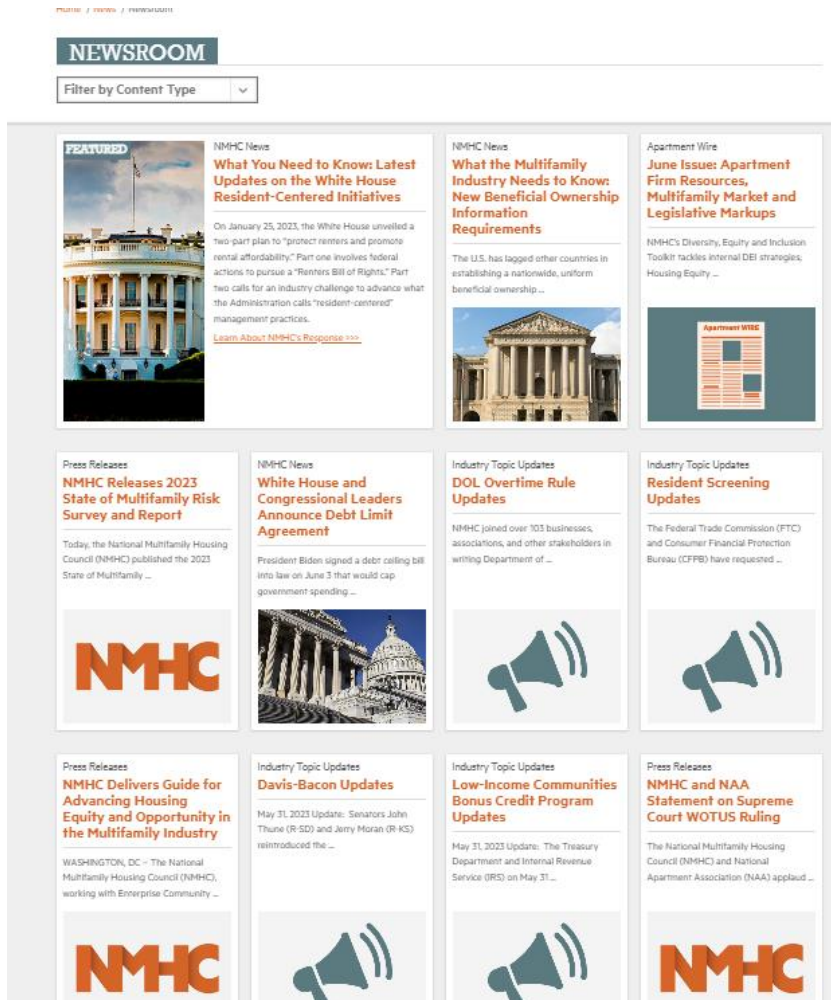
Home / News / Newsroom

NEWSROOM

Filter by Content Type

FEATURED

NMHC News
What You Need to Know: Latest Updates on the White House Resident-Centered Initiatives

On January 25, 2023, the White House unveiled a two-part plan to "protect renters and promote rental affordability." Part one involves federal actions to pursue a "Renters Bill of Rights." Part two calls for an industry challenge to advance what the Administration calls "resident-centered" management practices.

Learn About NMHC's Response >>>

NMHC News
What the Multifamily Industry Needs to Know: New Beneficial Ownership Information Requirements

The U.S. has lagged other countries in establishing a nationwide, uniform beneficial ownership ...

Apartment Wire
June Issue: Apartment Firm Resources, Multifamily Market and Legislative Markups

NMHC's Diversity, Equity and Inclusion Toolkit tackles internal DEI strategies; Housing Equity ...

Apartment WIRE

Press Releases
NMHC Releases 2023 State of Multifamily Risk Survey and Report

Today, the National Multifamily Housing Council (NMHC) published the 2023 State of Multifamily ...

NMHC

NMHC News
White House and Congressional Leaders Announce Debt Limit Agreement

President Biden signed a debt ceiling bill into law on June 3 that would cap government spending ...

Industry Topic Updates
DOL Overtime Rule Updates

NMHC joined over 103 businesses, associations, and other stakeholders in writing Department of ...

Industry Topic Updates
Resident Screening Updates

The Federal Trade Commission (FTC) and Consumer Financial Protection Bureau (CFPB) have requested ...

Press Releases
NMHC Delivers Guide for Advancing Housing Equity and Opportunity in the Multifamily Industry

WASHINGTON, DC – The National Multifamily Housing Council (NMHC), working with Enterprise Community ...

NMHC

Industry Topic Updates
Davis-Bacon Updates

May 31, 2023 Update: Senators John Thune (R-SD) and Jerry Moran (R-KS) reintroduced the ...

Industry Topic Updates
Low-Income Communities Bonus Credit Program Updates

May 31, 2023 Update: The Treasury Department and Internal Revenue Service (IRS) on May 31 ...

Press Releases
NMHC and NAA Statement on Supreme Court WOTUS Ruling

The National Multifamily Housing Council (NMHC) and National Apartment Association (NAA) applaud ...

NMHC